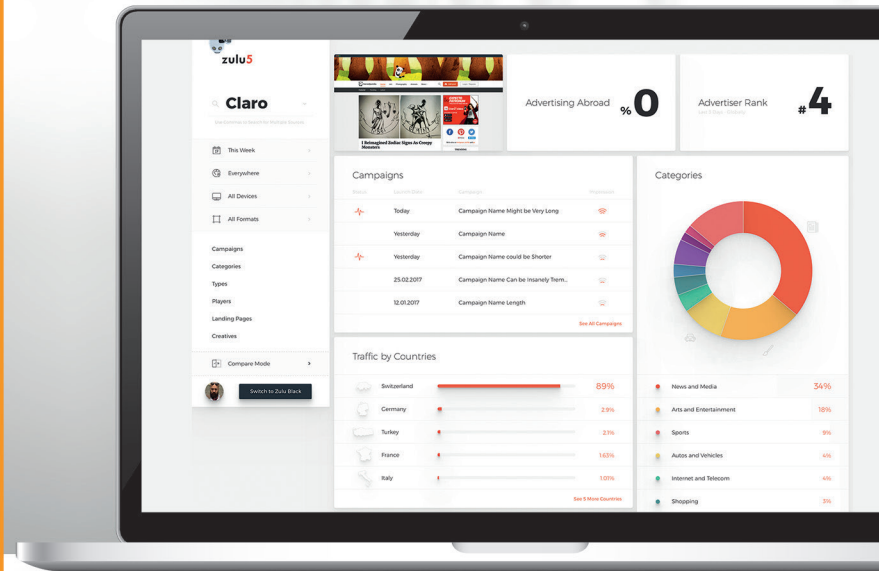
zulu5

Claro

This Week
Everywhere
All Devices
All Formats

Campaigns
Categories
Types
Players
Landing Pages
Creatives

Compare Mode

Switch to Zulu Black

I Reimagined Zodiac Signs As Creepy Monsters

Advertising Abroad %0

Advertiser Rank #4

Campaigns

| Status | Launch Date | Campaign | Impression |
|---|---|---|---|
| | Today | Campaign Name Might be Very Long | |
| | Yesterday | Campaign Name | |
| | Yesterday | Campaign Name could be Shorter | |
| | 25.02.2017 | Campaign Name Can be Insanely Trem... | |
| | 12.01.2017 | Campaign Name Length | |

See All Campaigns

Traffic by Countries

| Country | % |
|---|---|
| Switzerland | 89% |
| Germany | 2.9% |
| Turkey | 2.1% |
| France | 1.63% |
| Italy | 1.01% |

See 5 More Countries

Categories

| Category | % |
|---|---|
| News and Media | 34% |
| Arts and Entertainment | 18% |
| Sports | 9% |
| Autos and Vehicles | 4% |
| Internet and Telecom | 4% |
| Shopping | 3% |